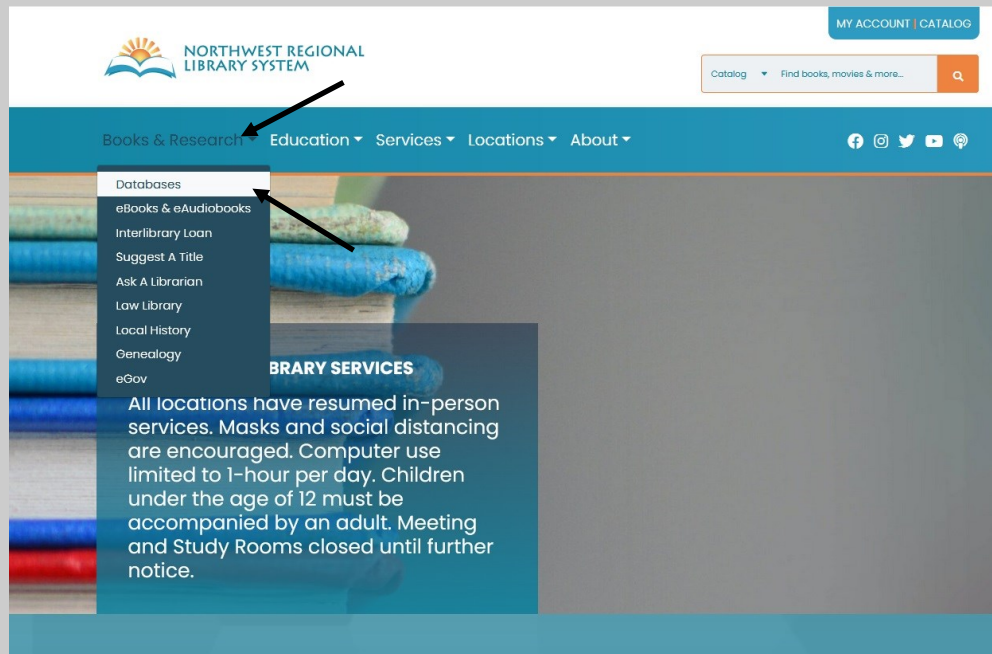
MY ACCOUNT | CATALOG

NORTHWEST REGIONAL LIBRARY SYSTEM

Catalog ▾ Find books, movies & more...

Books & Research ▾ Education ▾ Services ▾ Locations ▾ About ▾

Databases
eBooks & eAudiobooks
Interlibrary Loan
Suggest A Title
Ask A Librarian
Law Library
Local History
Genealogy
eGov

BRARY SERVICES

All locations have resumed in-person services. Masks and social distancing are encouraged. Computer use limited to 1-hour per day. Children under the age of 12 must be accompanied by an adult. Meeting and Study Rooms closed until further notice.